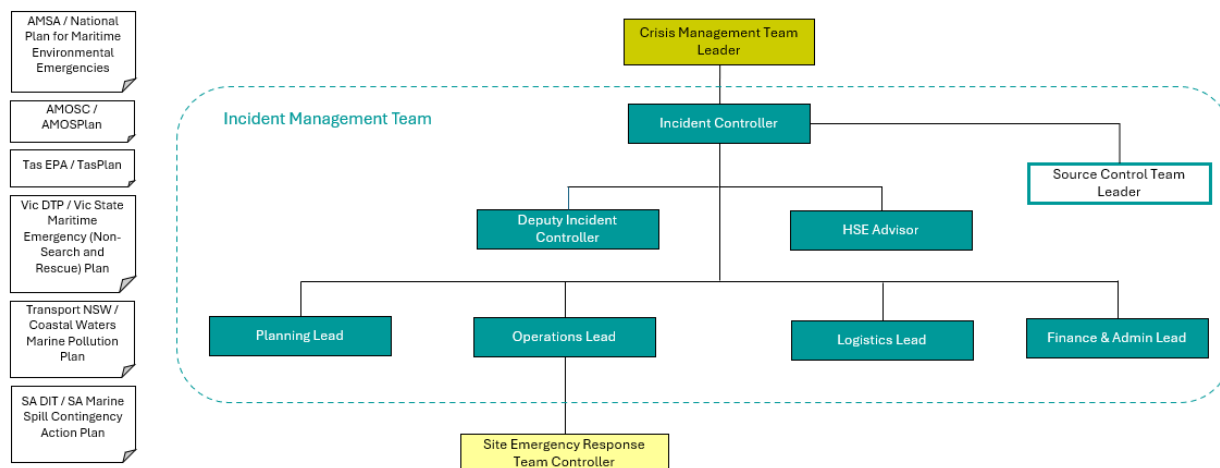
AMSA / National Plan for Maritime Environmental Emergencies

AMOSC / AMOSPlan

Tas EPA / TasPlan

Vic DTP / Vic State Maritime Emergency (Non-Search and Rescue) Plan

Transport NSW / Coastal Waters Marine Pollution Plan

SA DIT / SA Marine Spill Contingency Action Plan

Crisis Management Team Leader

Incident Management Team

Incident Controller

Source Control Team Leader

Deputy Incident Controller

HSE Advisor

Planning Lead

Operations Lead

Logistics Lead

Finance & Admin Lead

Site Emergency Response Team Controller